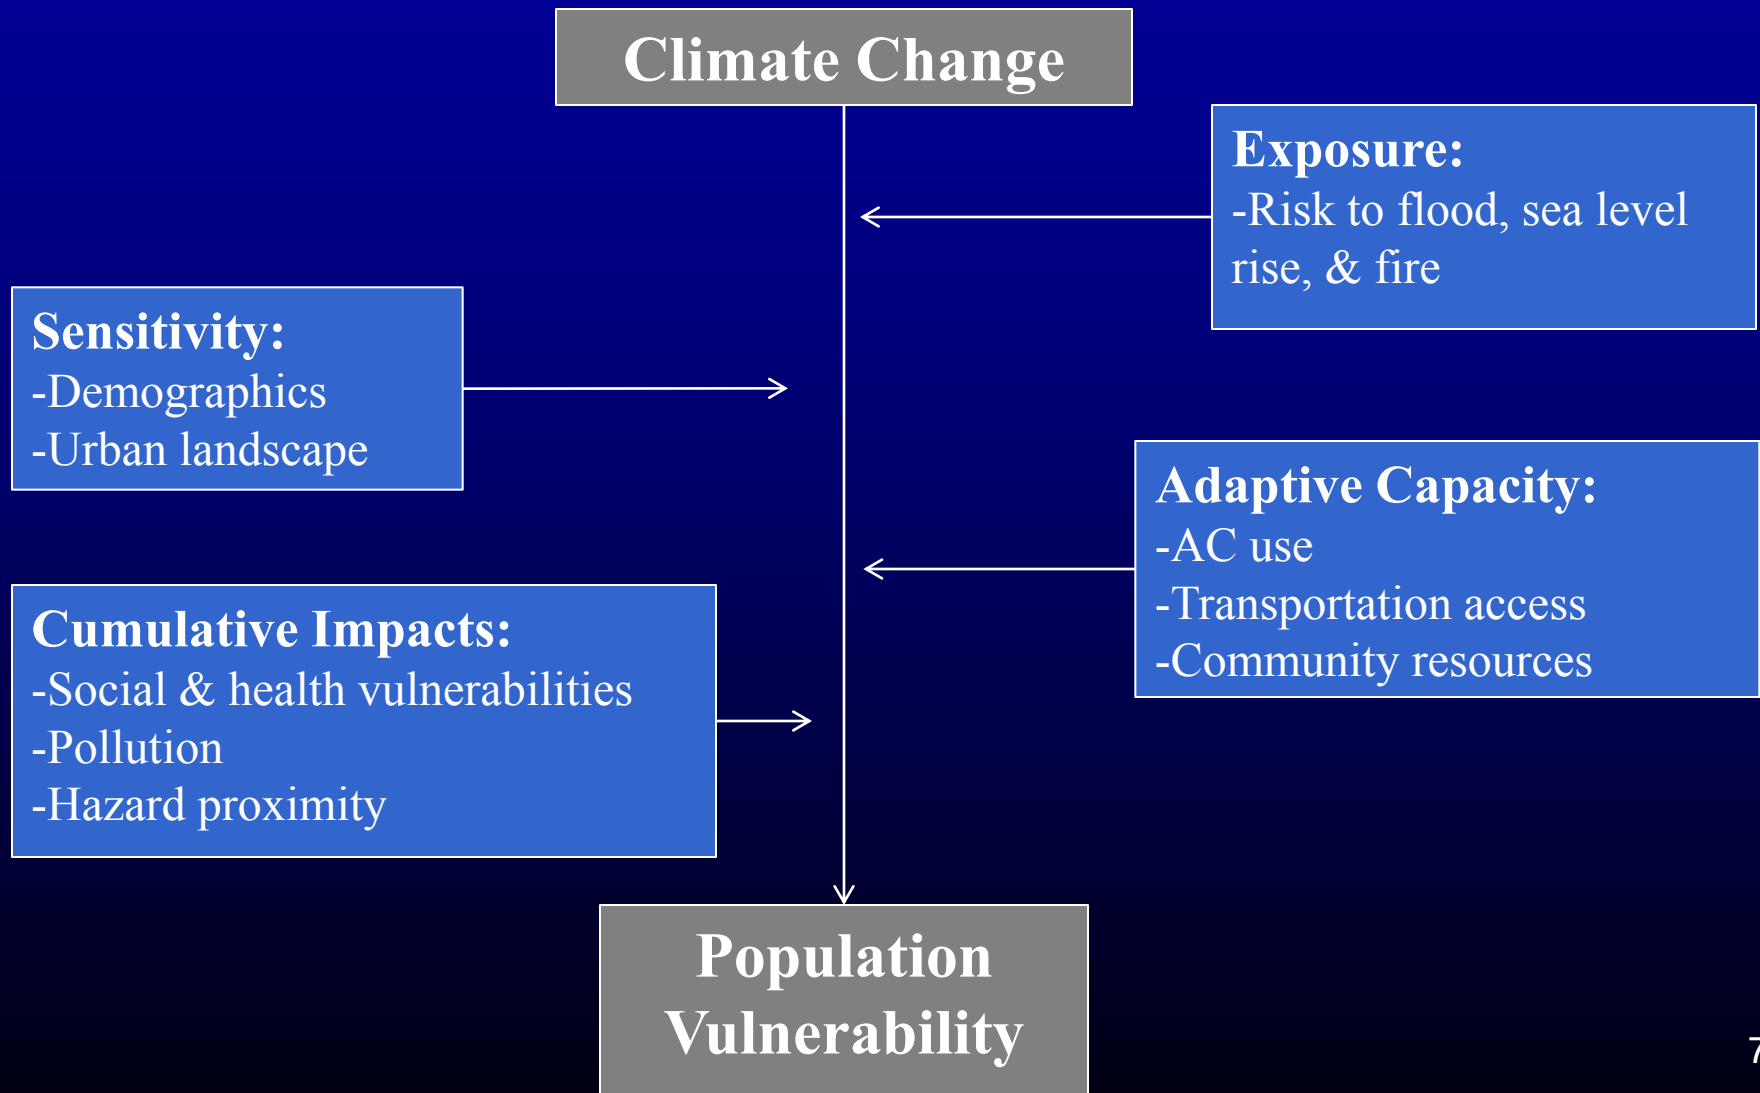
Climate Change

Exposure:
-Risk to flood, sea level rise, & fire

Sensitivity:
-Demographics
-Urban landscape

Adaptive Capacity:
-AC use
-Transportation access
-Community resources

Cumulative Impacts:
-Social & health vulnerabilities
-Pollution
-Hazard proximity

Population Vulnerability

7